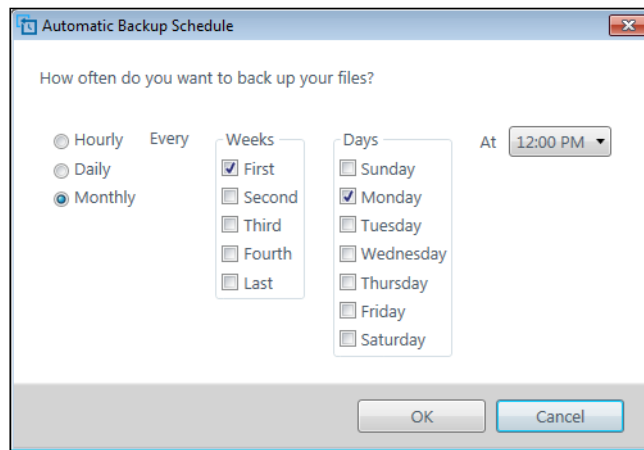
Automatic Backup Schedule

How often do you want to back up your files?

Hourly
Daily
Monthly

Every

Weeks
First
Second
Third
Fourth
Last

Days
Sunday
Monday
Tuesday
Wednesday
Thursday
Friday
Saturday

At 12:00 PM

OK
Cancel